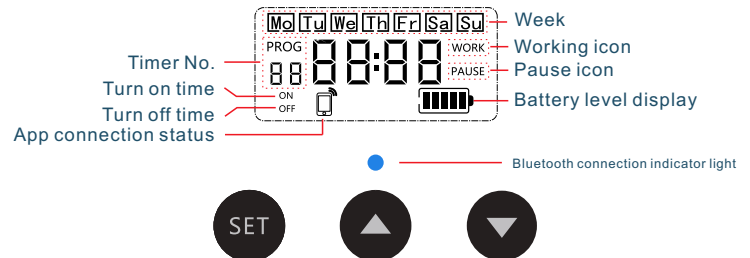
Mo Tu We Th Fr Sa Su

Week

Timer No.

PROG

88

88:88

WORK

Working icon

PAUSE

Pause icon

Turn on time

ON

Turn off time

OFF

Battery level display

App connection status

Bluetooth connection indicator light

SET